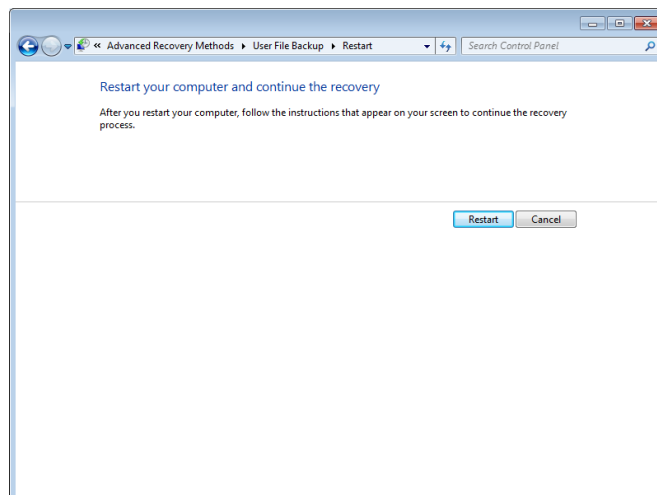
« Advanced Recovery Methods ▸ User File Backup ▸ Restart

Search Control Panel

Restart your computer and continue the recovery

After you restart your computer, follow the instructions that appear on your screen to continue the recovery process.

Restart

Cancel